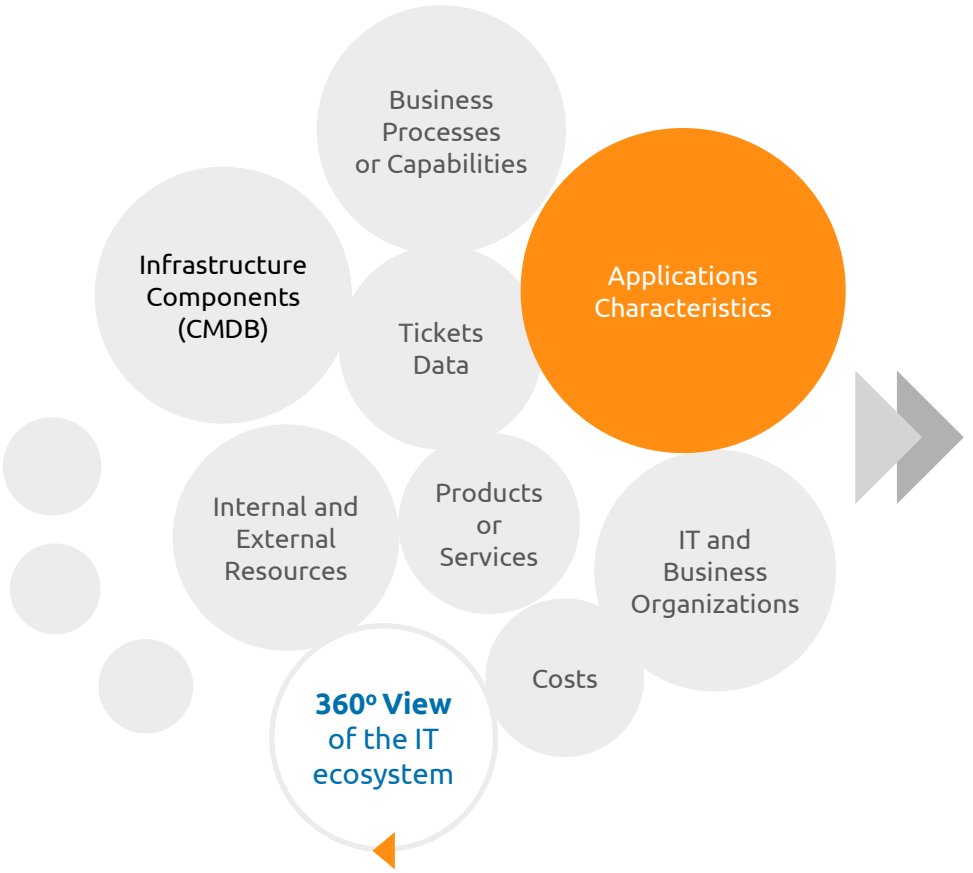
Business Processes or Capabilities

Infrastructure Components (CMDB)

Tickets Data

Applications Characteristics

Internal and External Resources

Products or Services

IT and Business Organizations

Costs

360º View of the IT ecosystem